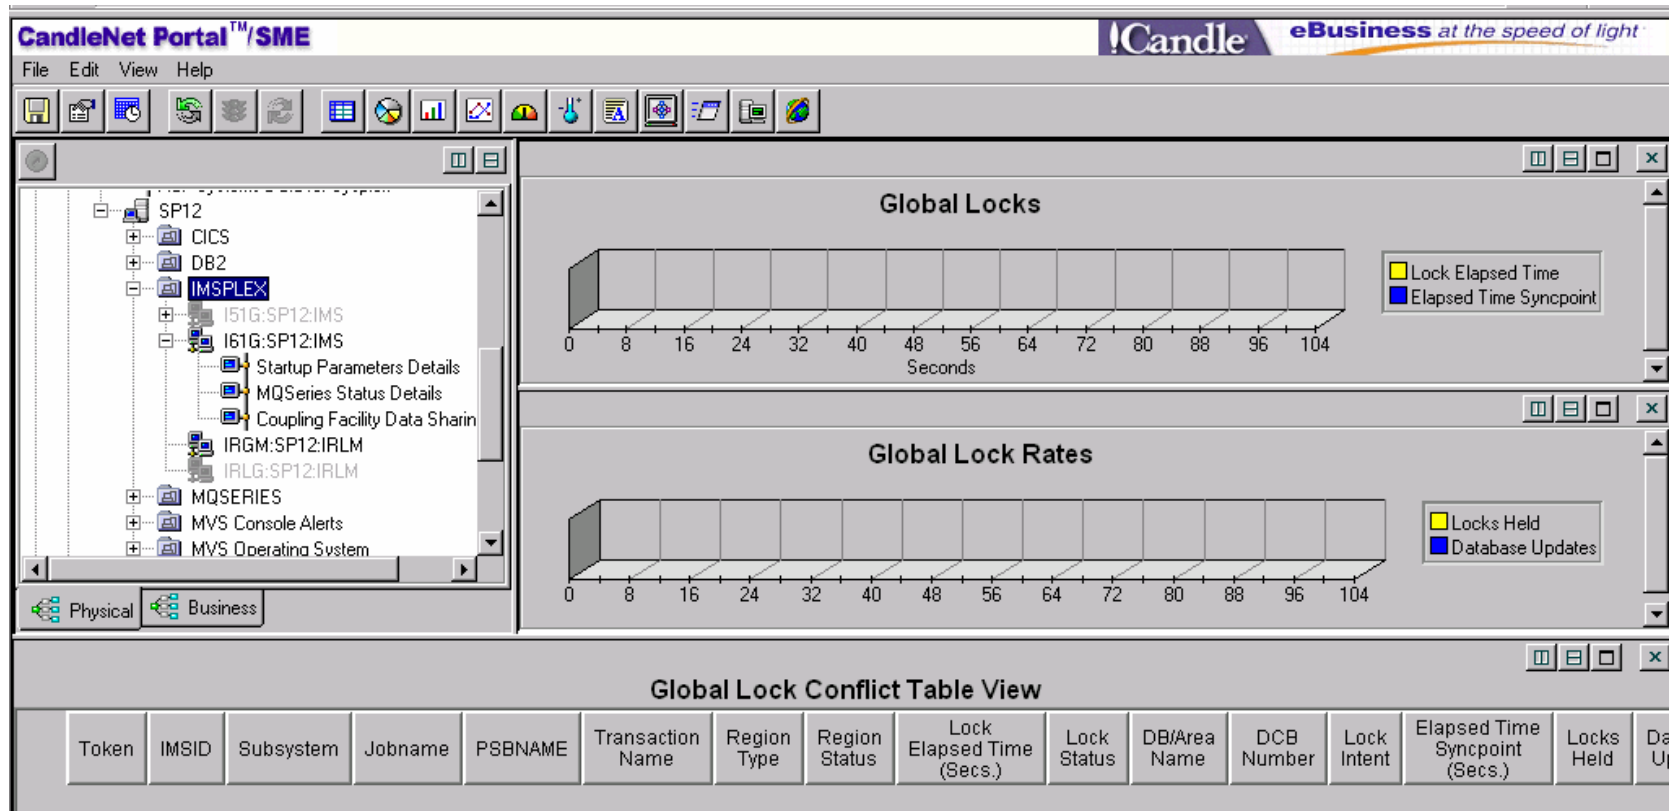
CandleNet Portal™/SME

!Candle eBusiness at the speed of light

File Edit View Help

SP12
CICS
DB2
IMSPLEX
I51G:SP12:IMS
I61G:SP12:IMS
Startup Parameters Details
MQSeries Status Details
Coupling Facility Data Sharin
IRGM:SP12:IRLM
IRLG:SP12:IRLM
MQSERIES
MVS Console Alerts
MVS Operating System

Physical Business

Global Locks

0 8 16 24 32 40 48 56 64 72 80 88 96 104
Seconds

Lock Elapsed Time
Elapsed Time Syncpoint

Global Lock Rates

0 8 16 24 32 40 48 56 64 72 80 88 96 104

Locks Held
Database Updates

Global Lock Conflict Table View

| Token | IMSID | Subsystem | Jobname | PSBNAME | Transaction Name | Region Type | Region Status | Lock Elapsed Time (Secs.) | Lock Status | DB/Area Name | DCB Number | Lock Intent | Elapsed Time Syncpoint (Secs.) | Locks Held | Da U |
|---|---|---|---|---|---|---|---|---|---|---|---|---|---|---|---|